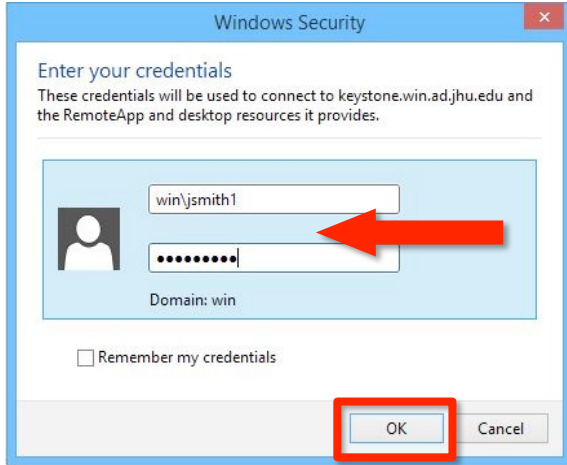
Windows Security

Enter your credentials
These credentials will be used to connect to keystone.win.ad.jhu.edu and the RemoteApp and desktop resources it provides.

win\jsmith1

•••••••••

Domain: win

Remember my credentials

OK

Cancel